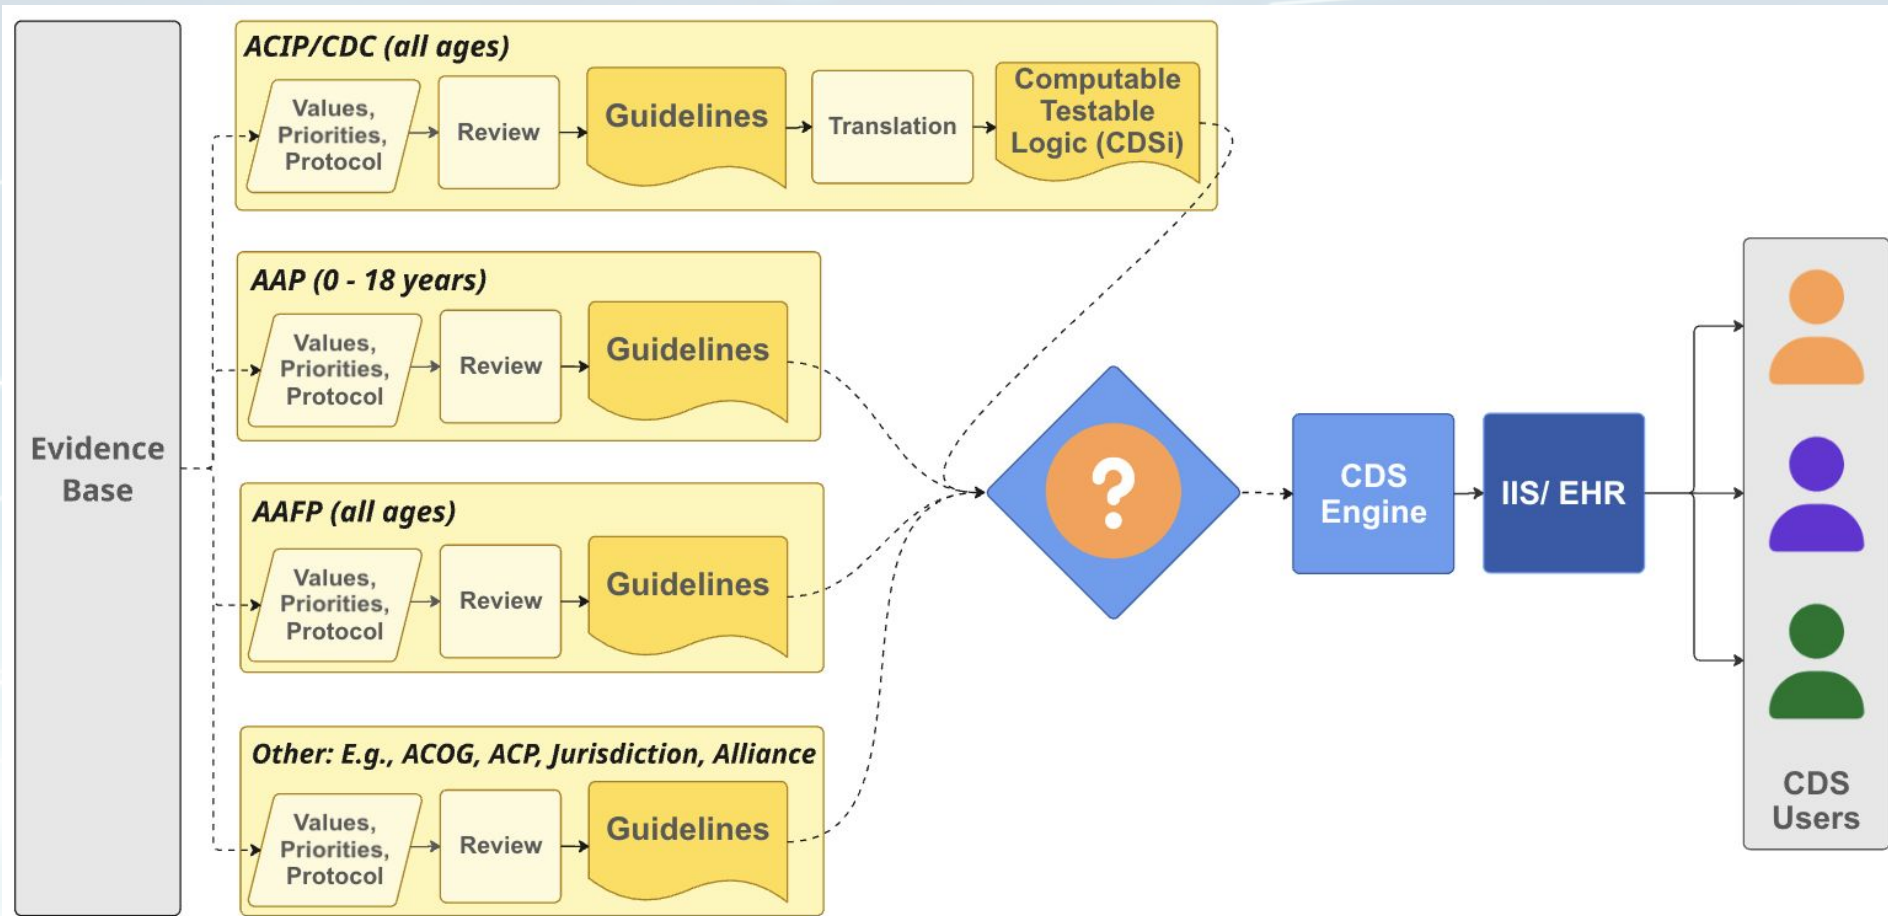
Evidence Base

ACIP/CDC (all ages)

Values, Priorities, Protocol

Review

Guidelines

Translation

Computable Testable Logic (CDSi)

AAP (0 - 18 years)

Values, Priorities, Protocol

Review

Guidelines

AAFP (all ages)

Values, Priorities, Protocol

Review

Guidelines

Other: E.g., ACOG, ACP, Jurisdiction, Alliance

Values, Priorities, Protocol

Review

Guidelines

?

CDS Engine

IIS/ EHR

CDS Users